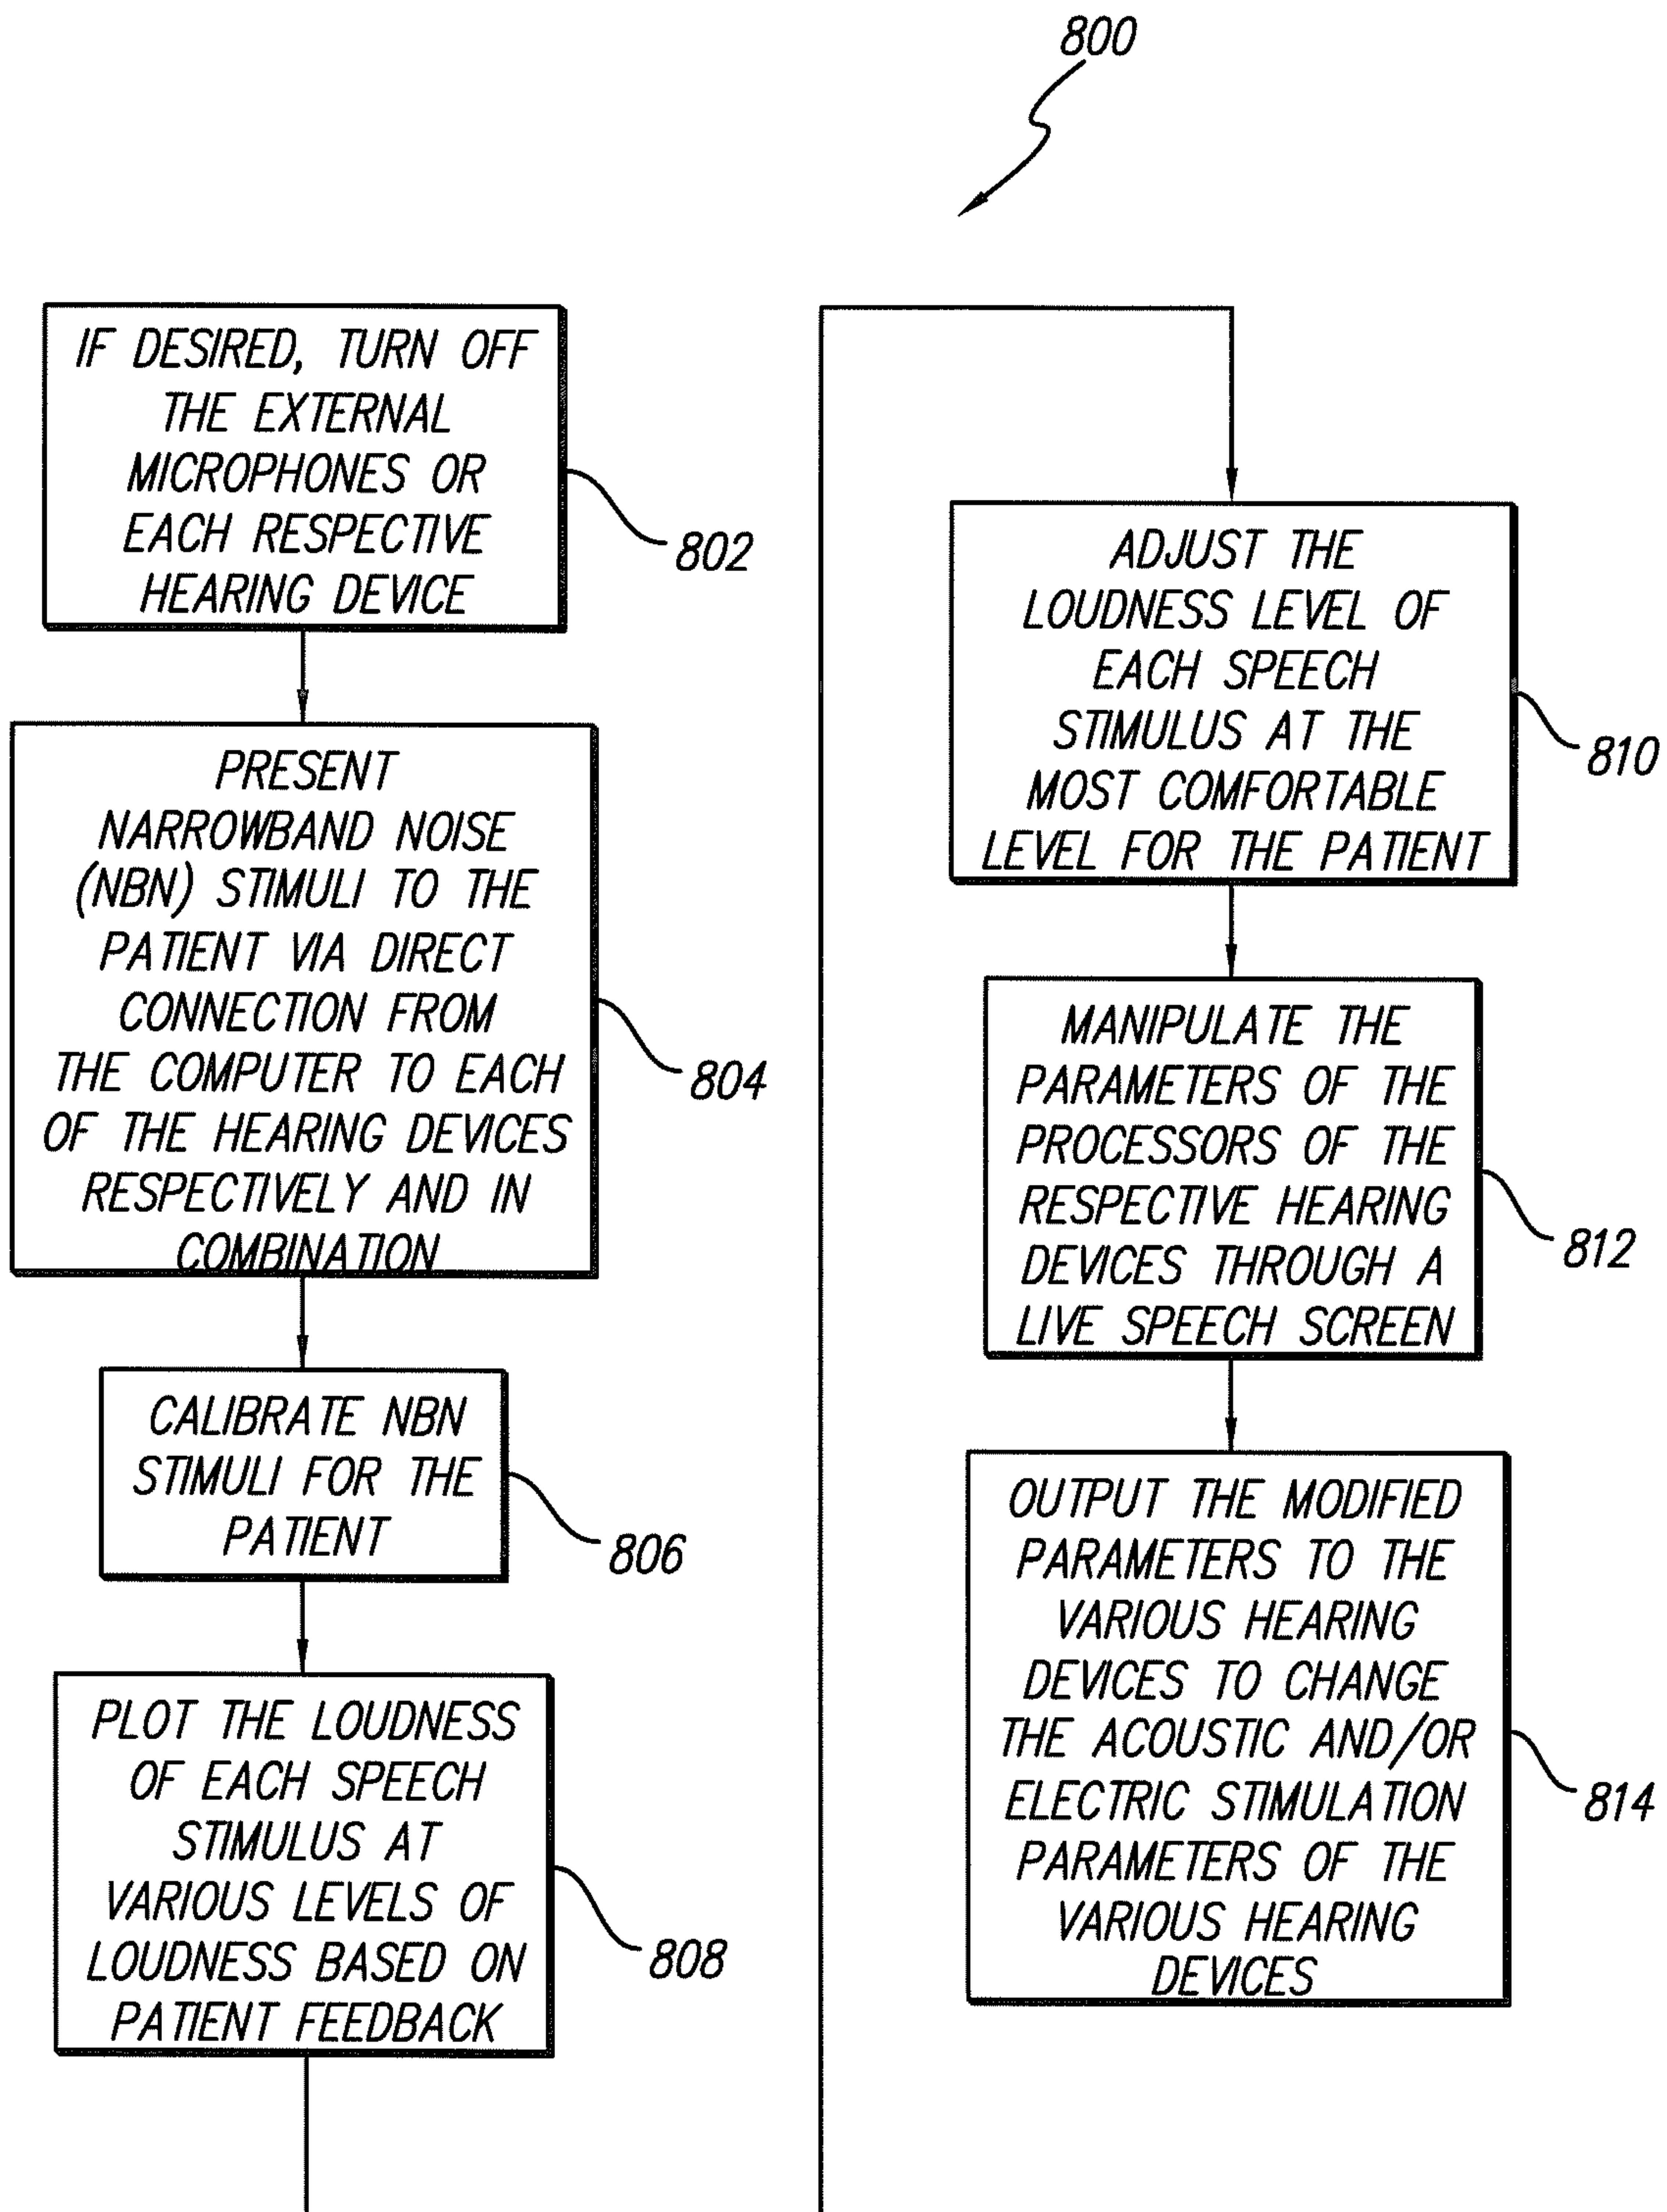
800

IF DESIRED, TURN OFF THE EXTERNAL MICROPHONES OR EACH RESPECTIVE HEARING DEVICE

802

PRESENT NARROWBAND NOISE (NBN) STIMULI TO THE PATIENT VIA DIRECT CONNECTION FROM THE COMPUTER TO EACH OF THE HEARING DEVICES RESPECTIVELY AND IN COMBINATION

804

CALIBRATE NBN STIMULI FOR THE PATIENT

806

PLOT THE LOUDNESS OF EACH SPEECH STIMULUS AT VARIOUS LEVELS OF LOUDNESS BASED ON PATIENT FEEDBACK

808

ADJUST THE LOUDNESS LEVEL OF EACH SPEECH STIMULUS AT THE MOST COMFORTABLE LEVEL FOR THE PATIENT

810

MANIPULATE THE PARAMETERS OF THE PROCESSORS OF THE RESPECTIVE HEARING DEVICES THROUGH A LIVE SPEECH SCREEN

812

OUTPUT THE MODIFIED PARAMETERS TO THE VARIOUS HEARING DEVICES TO CHANGE THE ACOUSTIC AND/OR ELECTRIC STIMULATION PARAMETERS OF THE VARIOUS HEARING DEVICES

814